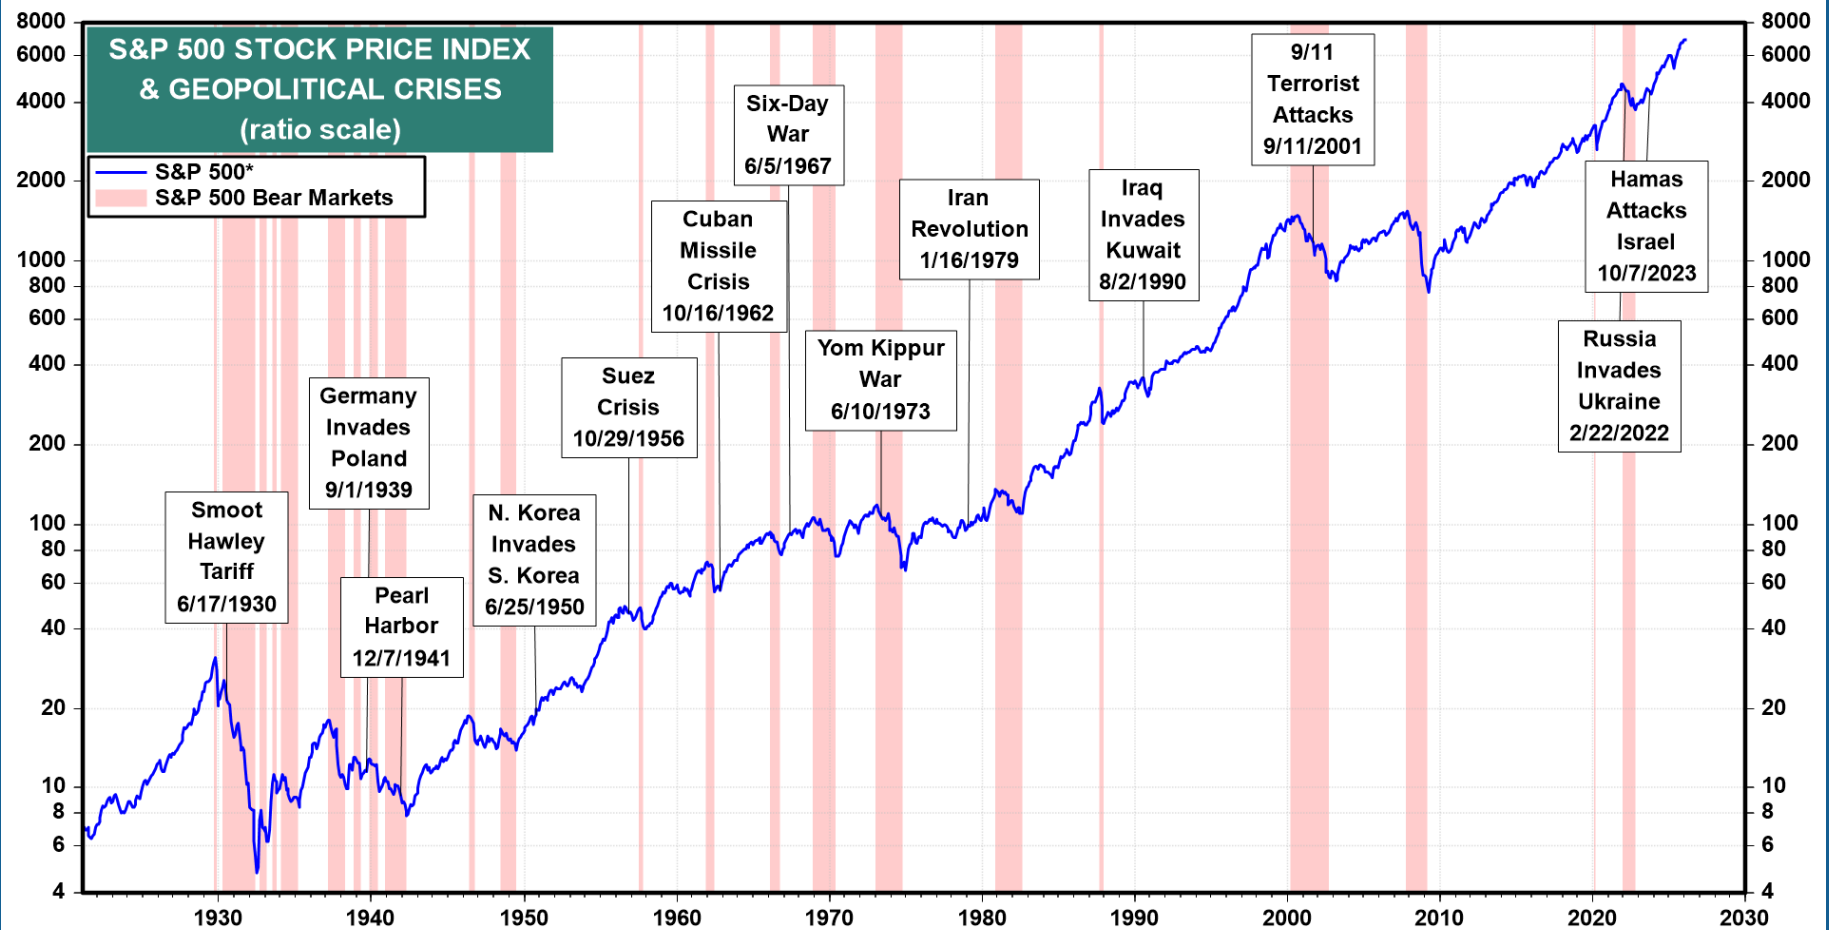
S&P 500 STOCK PRICE INDEX & GEOPOLITICAL CRISES (ratio scale)

S&P 500*
S&P 500 Bear Markets

Smoot Hawley Tariff 6/17/1930

Germany Invades Poland 9/1/1939

Pearl Harbor 12/7/1941

N. Korea Invades S. Korea 6/25/1950

Suez Crisis 10/29/1956

Cuban Missile Crisis 10/16/1962

Six-Day War 6/5/1967

Yom Kippur War 6/10/1973

Iran Revolution 1/16/1979

Iraq Invades Kuwait 8/2/1990

9/11 Terrorist Attacks 9/11/2001

Hamas Attacks Israel 10/7/2023

Russia Invades Ukraine 2/22/2022

8000 6000 4000 2000 1000 800 600 400 200 100 80 60 40 20 10 8 6 4

8000 6000 4000 2000 1000 800 600 400 200 100 80 60 40 20 10 8 6 4

1930 1940 1950 1960 1970 1980 1990 2000 2010 2020 2030